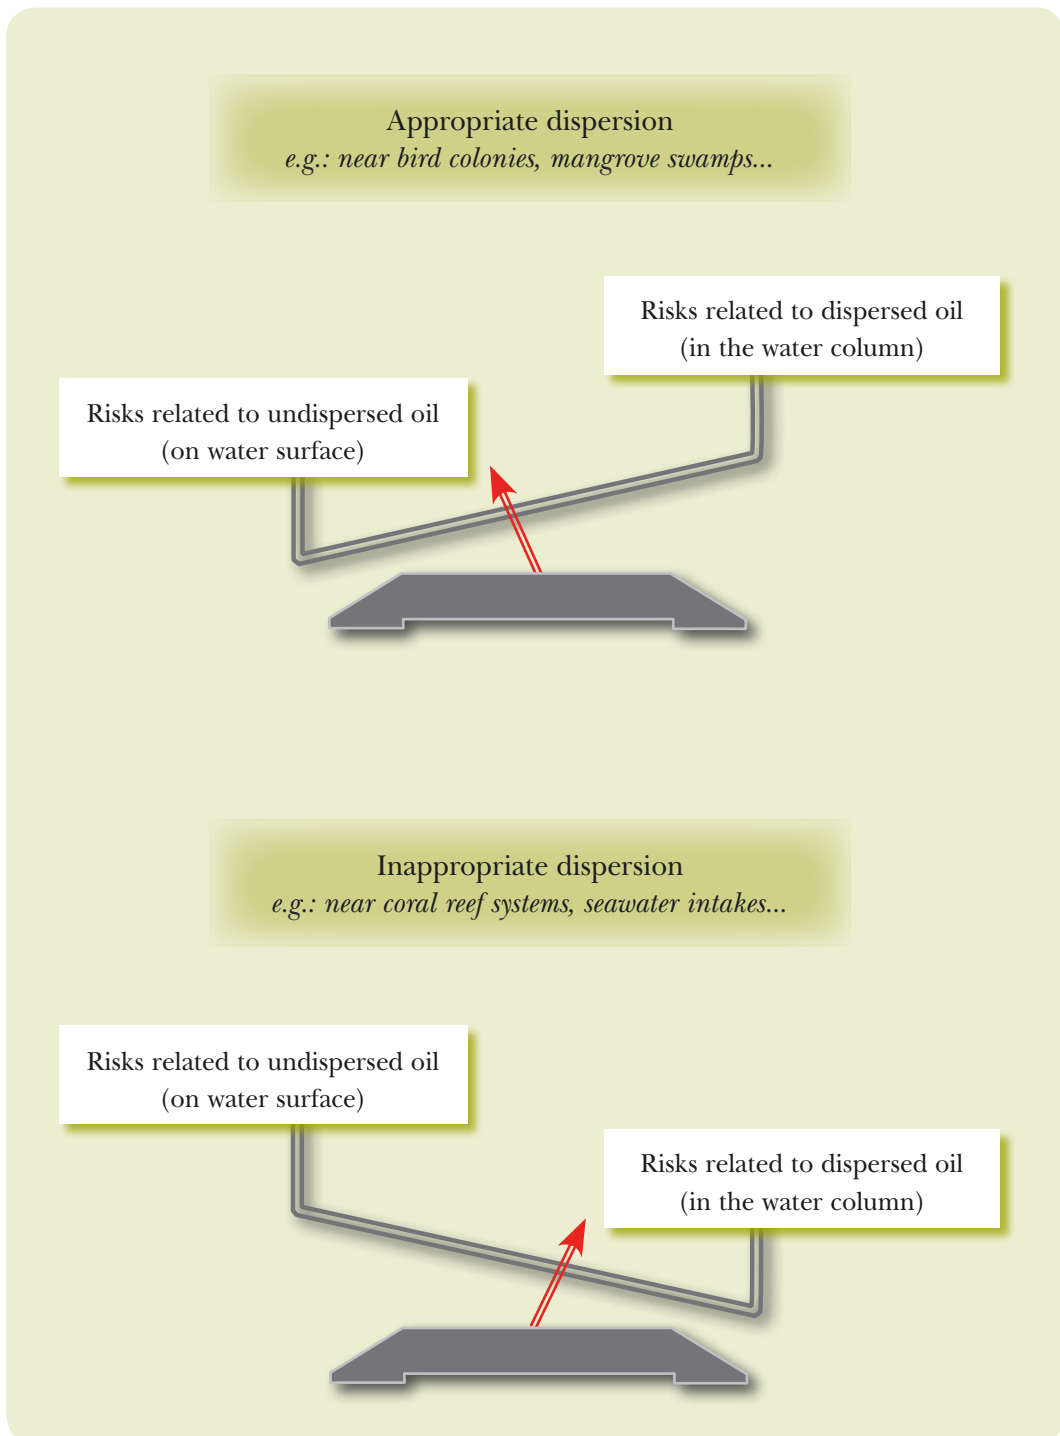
Appropriate dispersion
e.g.: near bird colonies, mangrove swamps...

Risks related to dispersed oil
(in the water column)

Risks related to undispersed oil
(on water surface)

Inappropriate dispersion
e.g.: near coral reef systems, seawater intakes...

Risks related to undispersed oil
(on water surface)

Risks related to dispersed oil
(in the water column)